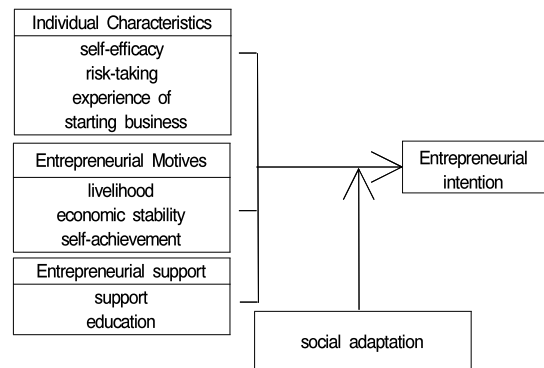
Individual Characteristics

self-efficacy
risk-taking
experience of starting business

Entrepreneurial Motives

livelihood
economic stability
self-achievement

Entrepreneurial support

support
education

Entrepreneurial intention

social adaptation